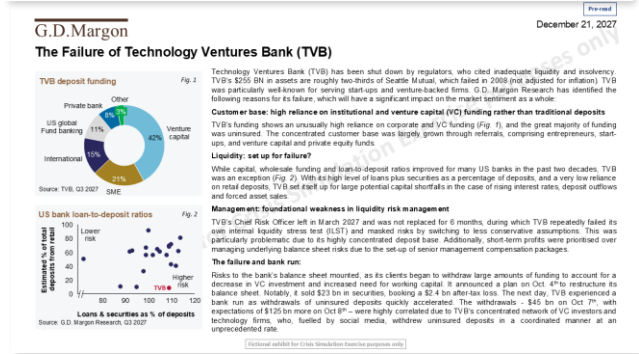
Pre-read

G.D.Margon

December 21, 2027

The Failure of Technology Ventures Bank (TVB)

TVB deposit funding

Fig. 1

Other

Private bank

US global Fund banking

International

Venture capital

SME

8%

3%

11%

15%

21%

42%

Source: TVB, Q3 2027

US bank loan-to-deposit ratios

Fig. 2

Estimated % of total deposits from retail

100

80

60

40

20

0

Lower risk

Higher risk

TVB

80

90

100

110

120

Loans & securities as % of deposits

Source: G.D. Margon Research, Q3 2027

Technology Ventures Bank (TVB) has been shut down by regulators, who cited inadequate liquidity and insolvency. TVB's $255 BN in assets are roughly two-thirds of Seattle Mutual, which failed in 2008 (not adjusted for inflation). TVB was particularly well-known for serving start-ups and venture-backed firms. G.D. Margon Research has identified the following reasons for its failure, which will have a significant impact on the market sentiment as a whole:

Customer base: high reliance on institutional and venture capital (VC) funding rather than traditional deposits

TVB's funding shows an unusually high reliance on corporate and VC funding (Fig. 1), and the great majority of funding was uninsured. The concentrated customer base was largely grown through referrals, comprising entrepreneurs, start-ups, and venture capital and private equity funds.

Liquidity: set up for failure?

While capital, wholesale funding and loan-to-deposit ratios improved for many US banks in the past two decades, TVB was an exception (Fig. 2). With a high level of loans plus securities as a percentage of deposits, and a very low reliance on retail deposits, TVB set itself up for large potential capital shortfalls in the case of rising interest rates, deposit outflows and forced asset sales.

Management: foundational weakness in liquidity risk management

TVB's Chief Risk Officer left in March 2027 and was not replaced for 6 months, during which TVB repeatedly failed its own internal liquidity stress test (ILST) and masked risks by switching to less conservative assumptions. This was particularly problematic due to its highly concentrated deposit base. Additionally, short-term profits were prioritised over managing underlying balance sheet risks due to the set-up of senior management compensation packages.

The failure and bank run:

Risks to the bank's balance sheet mounted, as its clients began to withdraw large amounts of funding to account for a decrease in VC investment and increased need for working capital. It announced a plan on Oct. $4^{th}$ to restructure its balance sheet. Notably, it sold $23 bn in securities, booking a $2.4 bn after-tax loss. The next day, TVB experienced a bank run as withdrawals of uninsured deposits quickly accelerated. The withdrawals - $45 bn on Oct $7^{th}$, with expectations of $125 bn more on Oct $8^{th}$ – were highly correlated due to TVB's concentrated network of VC investors and technology firms, who, fuelled by social media, withdrew uninsured deposits in a coordinated manner at an unprecedented rate.

Fictional exhibit for Crisis Simulation Exercise purposes only